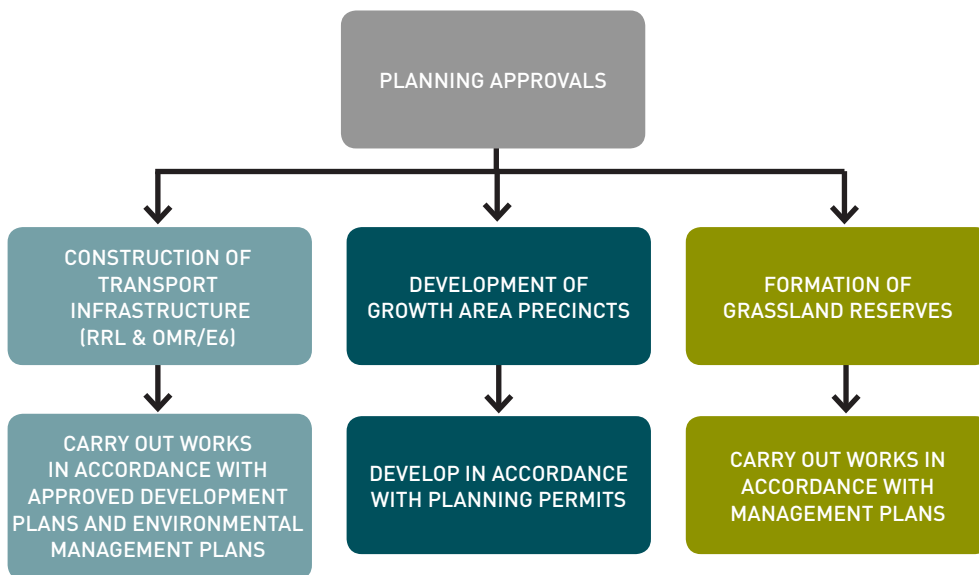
PLANNING APPROVALS

CONSTRUCTION OF TRANSPORT INFRASTRUCTURE (RRL & OMR/E6)

CARRY OUT WORKS IN ACCORDANCE WITH APPROVED DEVELOPMENT PLANS AND ENVIRONMENTAL MANAGEMENT PLANS

DEVELOPMENT OF GROWTH AREA PRECINCTS

DEVELOP IN ACCORDANCE WITH PLANNING PERMITS

FORMATION OF GRASSLAND RESERVES

CARRY OUT WORKS IN ACCORDANCE WITH MANAGEMENT PLANS